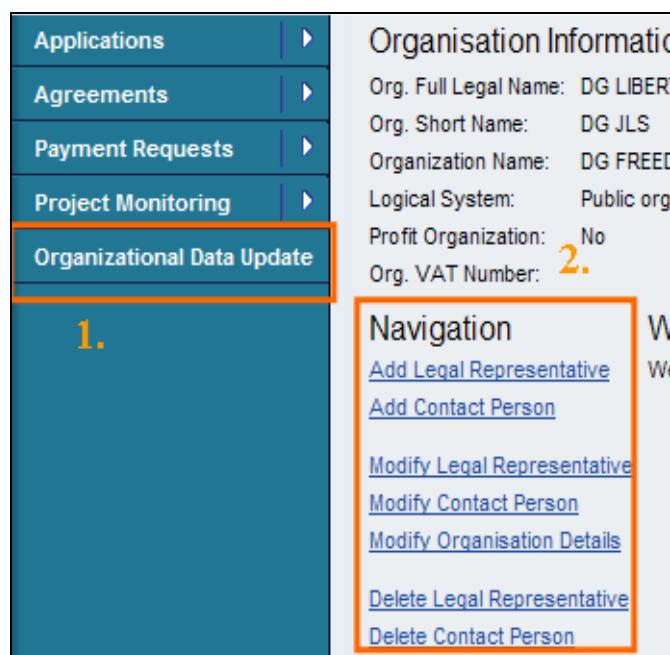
Applications
Agreements
Payment Requests
Project Monitoring
Organizational Data Update

1.

Organisation Informatio

Org. Full Legal Name: DG LIBER
Org. Short Name: DG JLS
Organization Name: DG FREED
Logical System: Public org
Profit Organization: No
Org. VAT Number:

2.

Navigation
Add Legal Representative
Add Contact Person

Modify Legal Representative
Modify Contact Person
Modify Organisation Details

Delete Legal Representative
Delete Contact Person

W
We